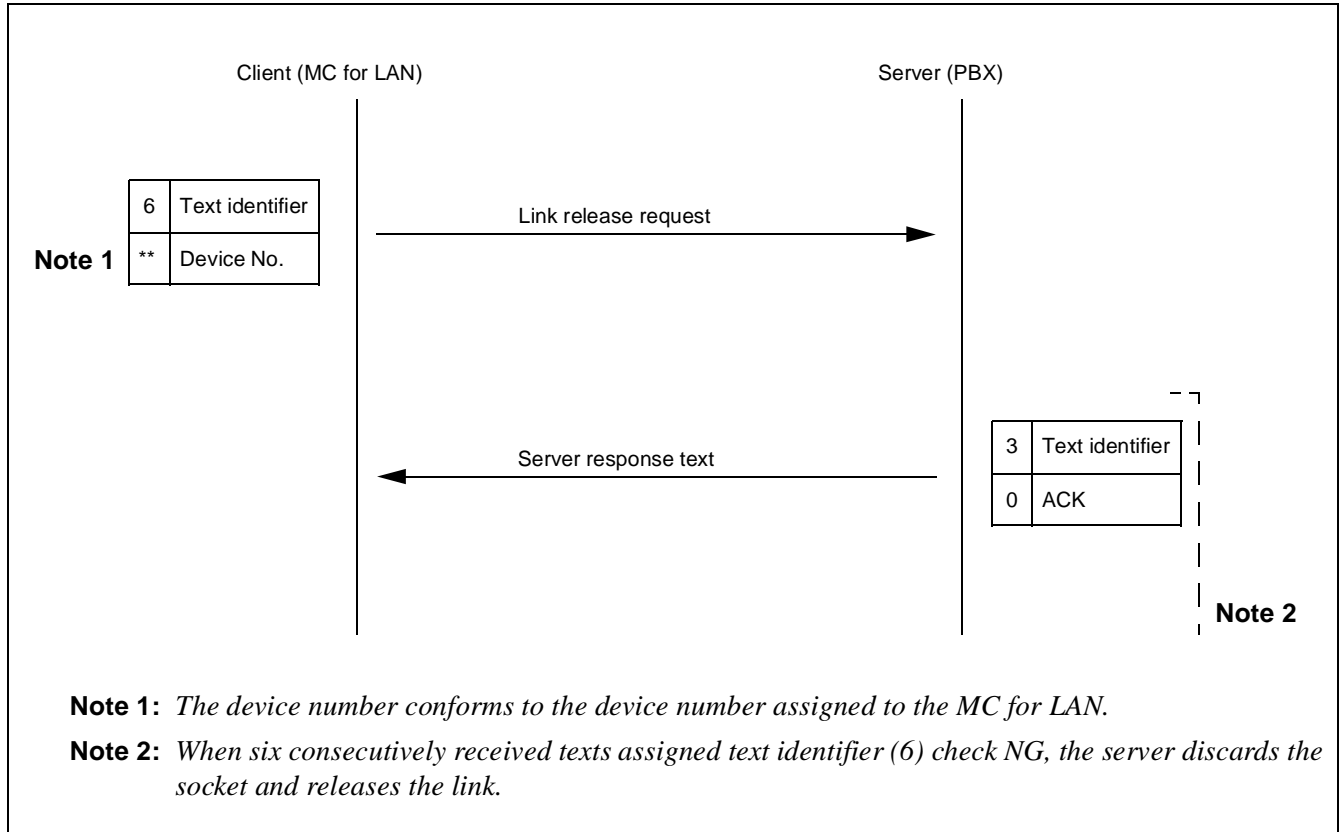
Client (MC for LAN)

Server (PBX)

| 6 | Text identifier |
|---|---|
| ** | Device No. |

Note 1

Link release request

Server response text

| 3 | Text identifier |
|---|---|
| 0 | ACK |

Note 2

**Note 1:** *The device number conforms to the device number assigned to the MC for LAN.*

**Note 2:** *When six consecutively received texts assigned text identifier (6) check NG, the server discards the socket and releases the link.*